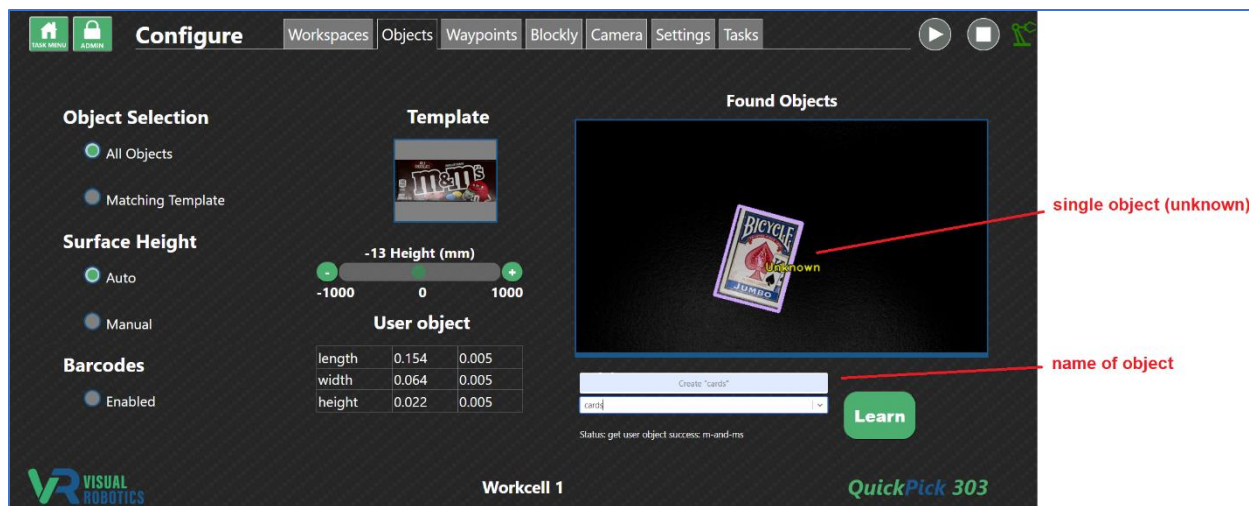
TASK MENU ADMIN Configure Workspaces Objects Waypoints Blockly Camera Settings Tasks

Object Selection
All Objects
Matching Template

Surface Height
Auto
Manual

Barcodes
Enabled

Template

-13 Height (mm)
-
+
-1000 0 1000

User object

| length | 0.154 | 0.005 |
|---|---|---|
| width | 0.064 | 0.005 |
| height | 0.022 | 0.005 |

Found Objects

BICYCLE
Unknown
JUMBO

single object (unknown)

name of object

Create "cards"
cards
Learn

Status: get user object success: m-and-ms

VISUAL ROBOTICS

Workcell 1

QuickPick 303